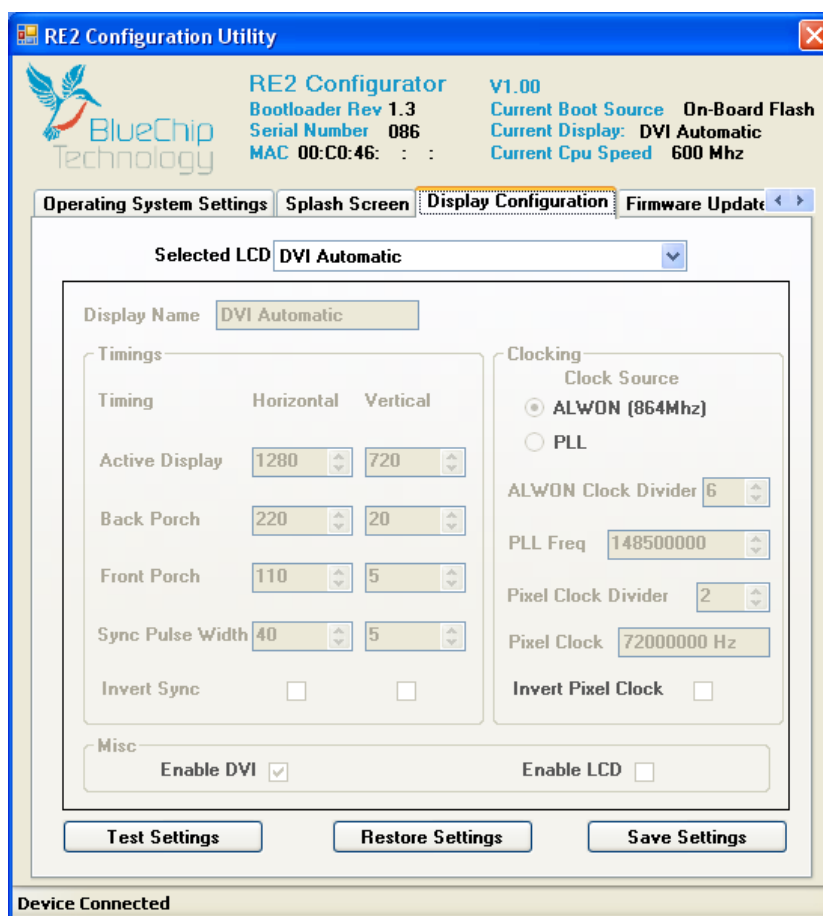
RE2 Configuration Utility

BlueChip Technology

RE2 Configurator
Bootloader Rev 1.3
Serial Number 086
MAC 00:C0:46: : :

V1.00
Current Boot Source On-Board Flash
Current Display: DVI Automatic
Current Cpu Speed 600 Mhz

Operating System Settings | Splash Screen | Display Configuration | Firmware Update

Selected LCD DVI Automatic

Display Name DVI Automatic

Timings

| Timing | Horizontal | Vertical |
|---|---|---|
| Active Display | 1280 | 720 |
| Back Porch | 220 | 20 |
| Front Porch | 110 | 5 |
| Sync Pulse Width | 40 | 5 |
| Invert Sync | | |

Clocking
Clock Source
ALWON (864Mhz)
PLL
ALWON Clock Divider 6
PLL Freq 148500000
Pixel Clock Divider 2
Pixel Clock 72000000 Hz
Invert Pixel Clock

Misc
Enable DVI
Enable LCD

Test Settings
Restore Settings
Save Settings

Device Connected